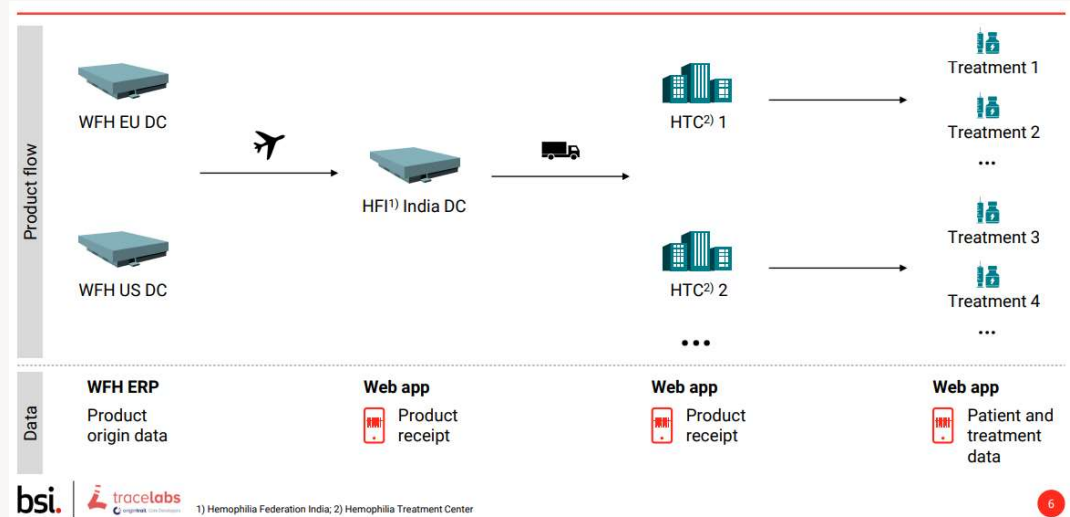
Product flow

WFH EU DC

WFH US DC

HFI$^{1)}$ India DC

HTC$^{2)}$ 1

HTC$^{2)}$ 2

...

Treatment 1

Treatment 2

...

Treatment 3

Treatment 4

...

Data

WFH ERP
Product origin data

Web app
Product receipt

Web app
Product receipt

Web app
Patient and treatment data

bsi. tracelabs

1) Hemophilia Federation India; 2) Hemophilia Treatment Center

6